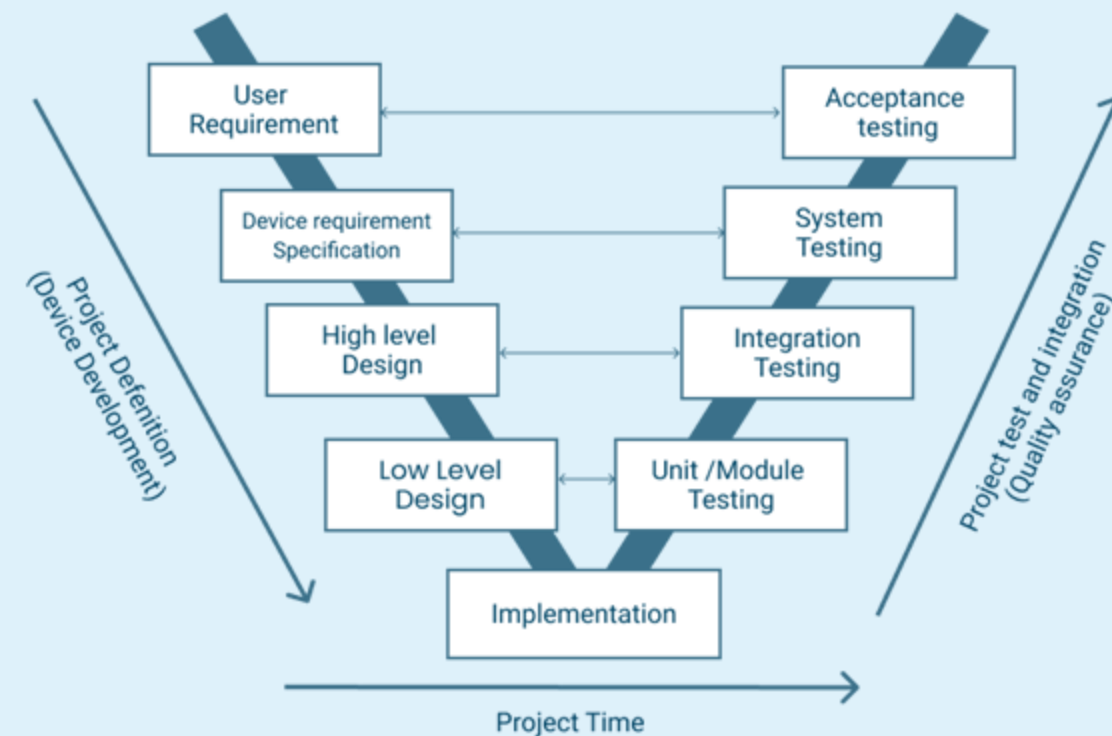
User Requirement

Acceptance testing

Device requirement Specification

System Testing

High level Design

Integration Testing

Low Level Design

Unit /Module Testing

Implementation

Project Defenition (Device Development)

Project test and integration (Quality assurance)

Project Time